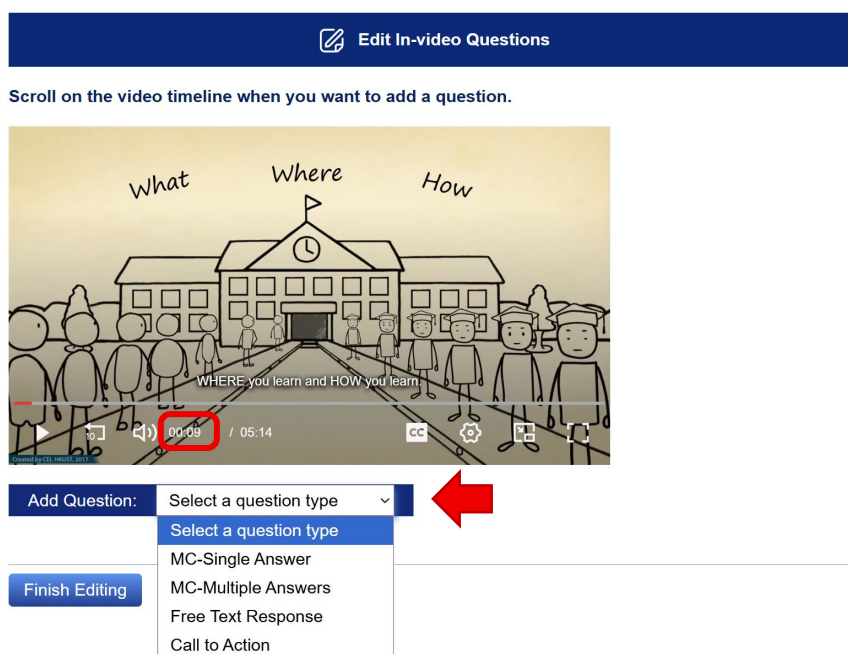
Edit In-video Questions

Scroll on the video timeline when you want to add a question.

What Where How

WHERE you learn and HOW you learn.

10

00:09 / 05:14

CC

Created by CEL HKUST, 2017

Add Question: Select a question type

Select a question type
MC-Single Answer
MC-Multiple Answers
Free Text Response
Call to Action

Finish Editing